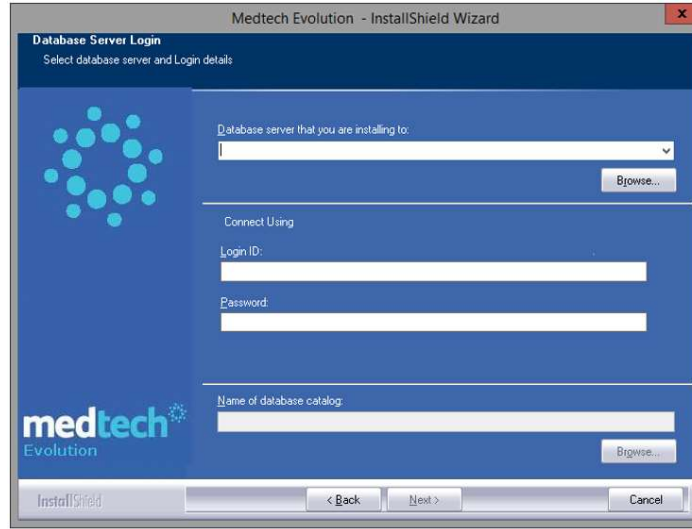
Medtech Evolution - InstallShield Wizard

Database Server Login
Select database server and Login details

Database server that you are installing to:

Browse...

Connect Using

Login ID:

Password:

Name of database catalog:

Browse...

medtech
Evolution

InstallShield

< Back
Next >
Cancel